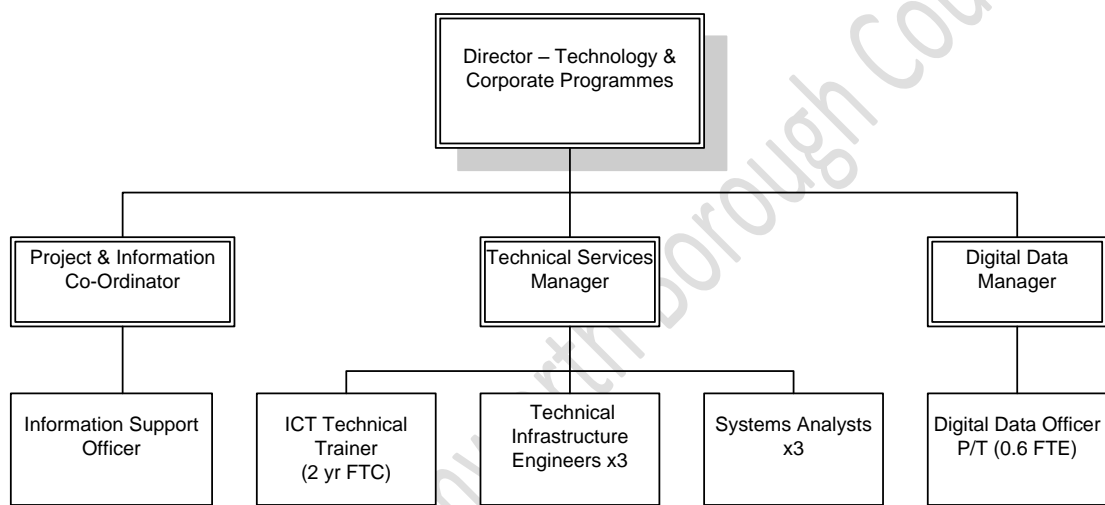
Director – Technology & Corporate Programmes

Project & Information Co-Ordinator

Technical Services Manager

Digital Data Manager

Information Support Officer

ICT Technical Trainer (2 yr FTC)

Technical Infrastructure Engineers x3

Systems Analysts x3

Digital Data Officer P/T (0.6 FTE)

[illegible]borough Cou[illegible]